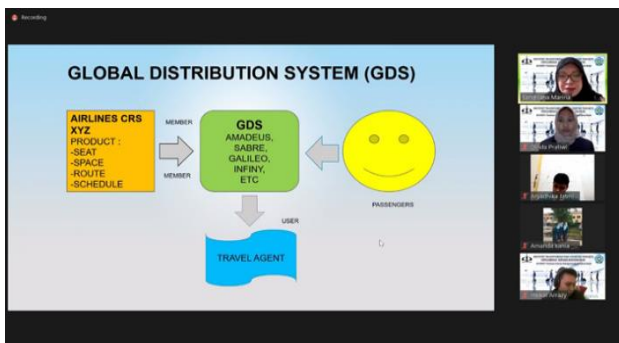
Recording

GLOBAL DISTRIBUTION SYSTEM (GDS)

AIRLINES CRS XYZ
PRODUCT :
-SEAT
-SPACE
-ROUTE
-SCHEDULE

MEMBER

MEMBER

GDS
AMADEUS,
SABRE,
GALILEO,
INFINY,
ETC

PASSENGERS

USER

TRAVEL AGENT

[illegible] Marina

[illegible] Pratiwi

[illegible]

Amanda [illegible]

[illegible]